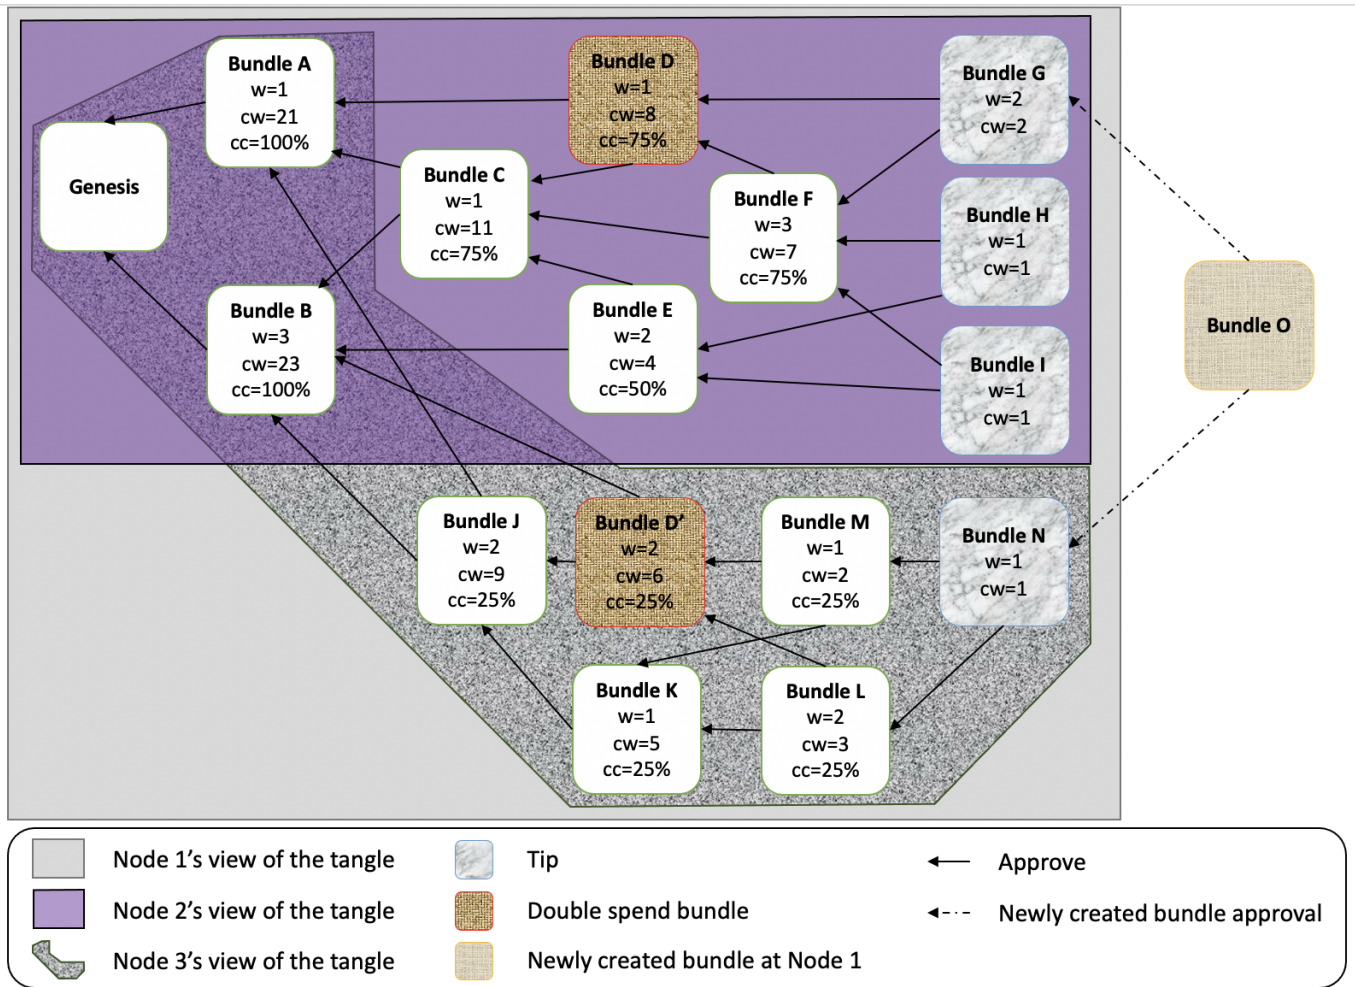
Bundle A
w=1
cw=21
cc=100%

Bundle D
w=1
cw=8
cc=75%

Bundle G
w=2
cw=2

Genesis

Bundle C
w=1
cw=11
cc=75%

Bundle F
w=3
cw=7
cc=75%

Bundle H
w=1
cw=1

Bundle O

Bundle B
w=3
cw=23
cc=100%

Bundle E
w=2
cw=4
cc=50%

Bundle I
w=1
cw=1

Bundle J
w=2
cw=9
cc=25%

Bundle D'
w=2
cw=6
cc=25%

Bundle M
w=1
cw=2
cc=25%

Bundle N
w=1
cw=1

Bundle K
w=1
cw=5
cc=25%

Bundle L
w=2
cw=3
cc=25%

Node 1's view of the tangle
Node 2's view of the tangle
Node 3's view of the tangle
Tip
Double spend bundle
Newly created bundle at Node 1
Approve
Newly created bundle approval